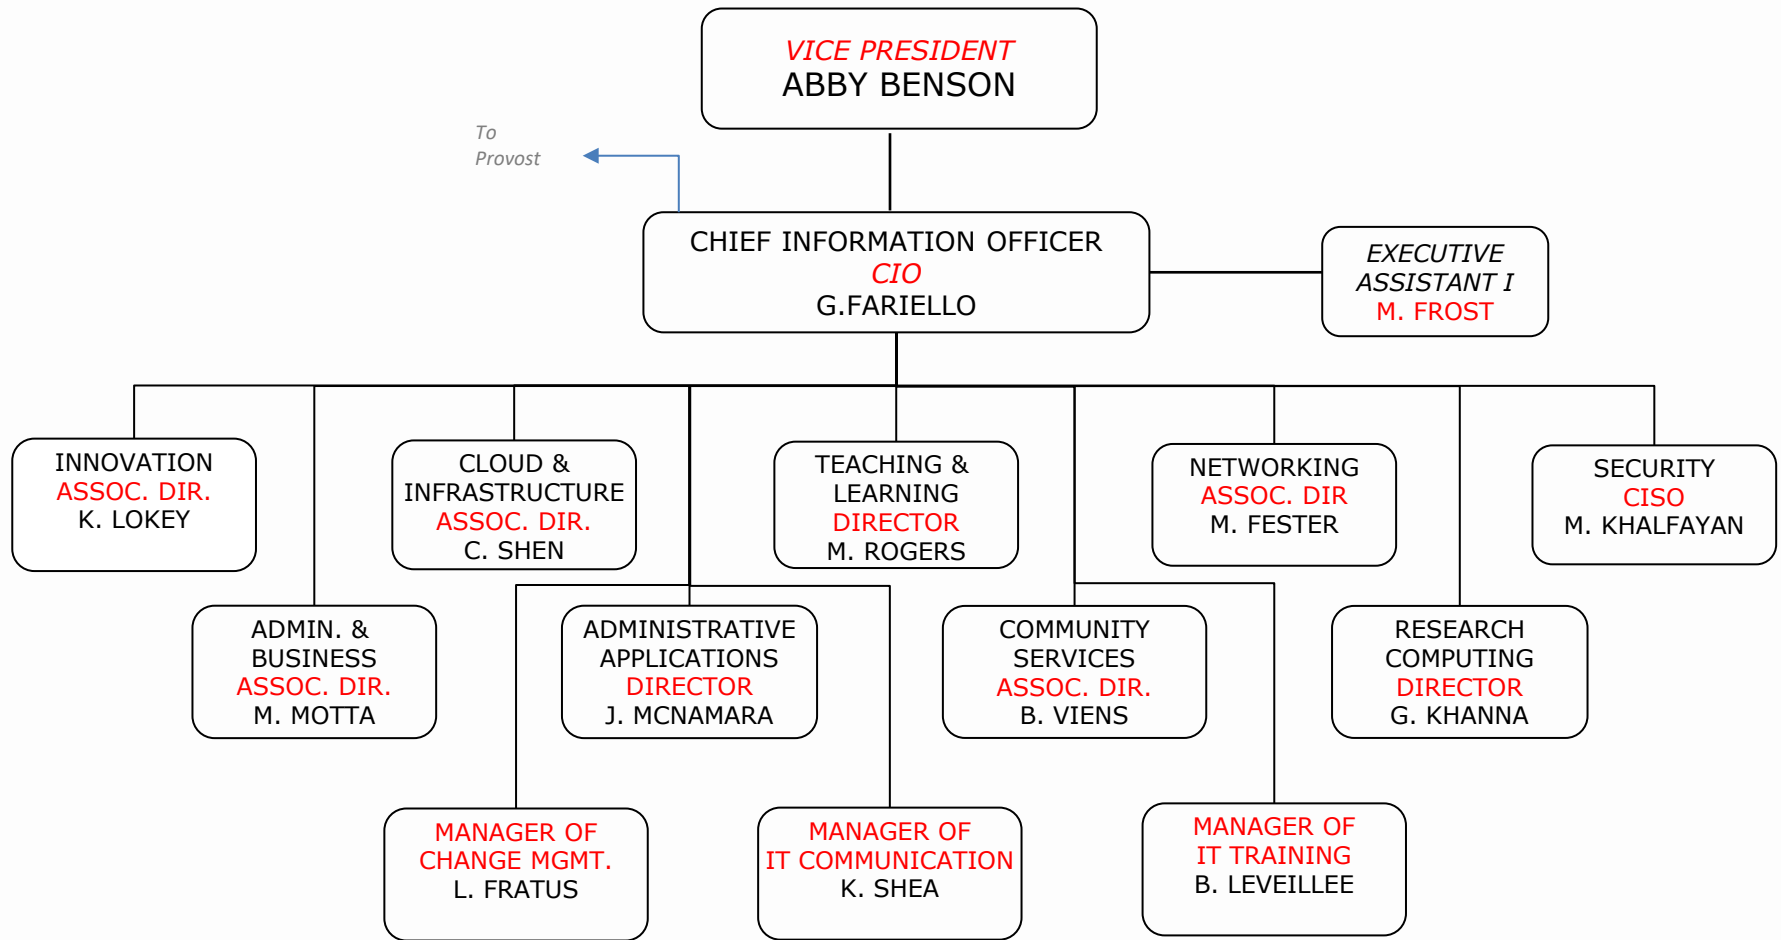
VICE PRESIDENT
ABBY BENSON

To
Provost

CHIEF INFORMATION OFFICER
CIO
G.FARIELLO

EXECUTIVE
ASSISTANT I
M. FROST

INNOVATION
ASSOC. DIR.
K. LOKEY

CLOUD &
INFRASTRUCTURE
ASSOC. DIR.
C. SHEN

TEACHING &
LEARNING
DIRECTOR
M. ROGERS

NETWORKING
ASSOC. DIR
M. FESTER

SECURITY
CISO
M. KHALFAYAN

ADMIN. &
BUSINESS
ASSOC. DIR.
M. MOTTA

ADMINISTRATIVE
APPLICATIONS
DIRECTOR
J. MCNAMARA

COMMUNITY
SERVICES
ASSOC. DIR.
B. VIENS

RESEARCH
COMPUTING
DIRECTOR
G. KHANNA

MANAGER OF
CHANGE MGMT.
L. FRATUS

MANAGER OF
IT COMMUNICATION
K. SHEA

MANAGER OF
IT TRAINING
B. LEVEILLEE